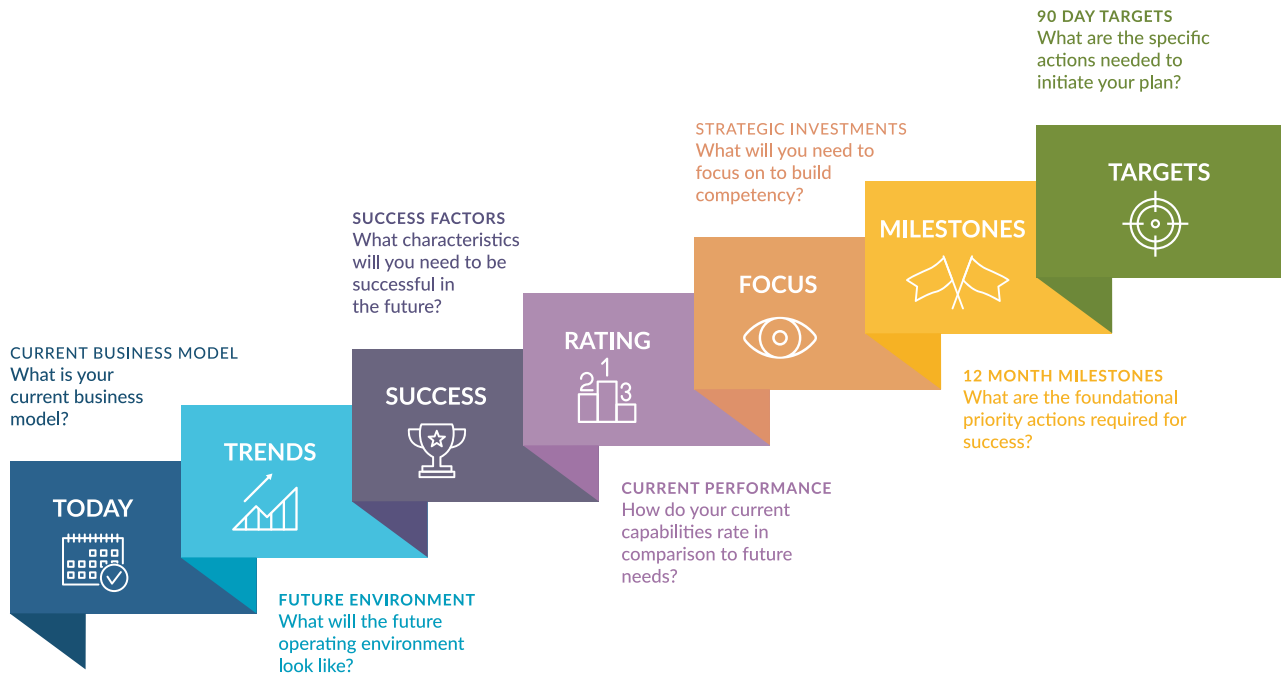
CURRENT BUSINESS MODEL
What is your current business model?

TODAY

TRENDS

FUTURE ENVIRONMENT
What will the future operating environment look like?

SUCCESS FACTORS
What characteristics will you need to be successful in the future?

SUCCESS

RATING

1
2
3

CURRENT PERFORMANCE
How do your current capabilities rate in comparison to future needs?

STRATEGIC INVESTMENTS
What will you need to focus on to build competency?

FOCUS

MILESTONES

12 MONTH MILESTONES
What are the foundational priority actions required for success?

90 DAY TARGETS
What are the specific actions needed to initiate your plan?

TARGETS